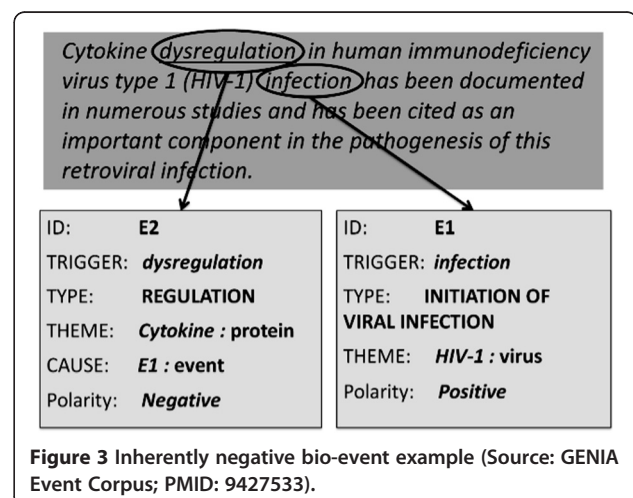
Cytokine dysregulation in human immunodeficiency virus type 1 (HIV-1) infection has been documented in numerous studies and has been cited as an important component in the pathogenesis of this retroviral infection.

ID: **E2**
TRIGGER: ***dysregulation***
TYPE: **REGULATION**
THEME: ***Cytokine :*** **protein**
CAUSE: ***E1 :*** **event**
Polarity: ***Negative***

ID: **E1**
TRIGGER: ***infection***
TYPE: **INITIATION OF VIRAL INFECTION**
THEME: ***HIV-1 :*** **virus**
Polarity: ***Positive***

**Figure 3** Inherently negative bio-event example (Source: GENIA Event Corpus; PMID: 9427533).